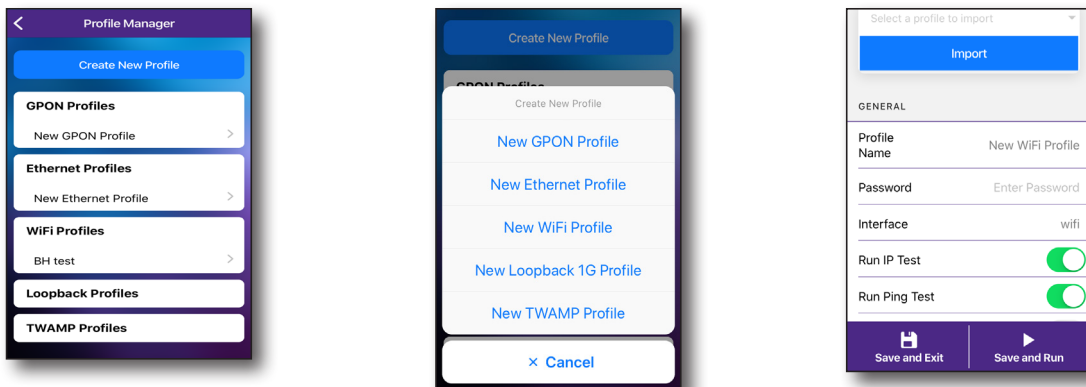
Profile Manager

Create New Profile

GPON Profiles

New GPON Profile

Ethernet Profiles

New Ethernet Profile

WiFi Profiles

BH test

Loopback Profiles

TWAMP Profiles

Create New Profile

GPON Profiles

Create New Profile

New GPON Profile

New Ethernet Profile

New WiFi Profile

New Loopback 1G Profile

New TWAMP Profile

× Cancel

Select a profile to import

Import

GENERAL

Profile Name | New WiFi Profile

Password | Enter Password

Interface | wifi

Run IP Test

Run Ping Test

Save and Exit

Save and Run